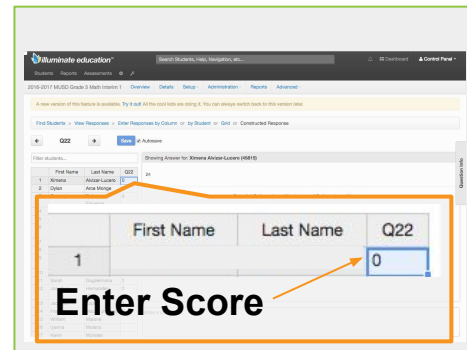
Illuminate education™ Search Students, Help, Navigation, etc... Dashboard Control Panel

Students Reports Assessments

2016-2017 MUSD Grade 3 Math Interim 1 Overview Details Setup Administration Reports Advanced

A new version of this feature is available. Try it out! All the cool kids are doing it. You can always switch back to this version later.

Find Students » View Responses » Enter Responses by Column or by Student or Grid or Constructed Response

Q22 Save Autosave

Filter students...

Showing Answer for: Ximena Alvizar-Lucero (45810)

| | First Name | Last Name | Q22 |
|---|---|---|---|
| 1 | Ximena | Alvizar-Lucero | 0 |
| 2 | Dylan | Arce Monge | |

2n

Question Info

| | First Name | Last Name | Q22 |
|---|---|---|---|
| 1 | | | 0 |

Enter Score